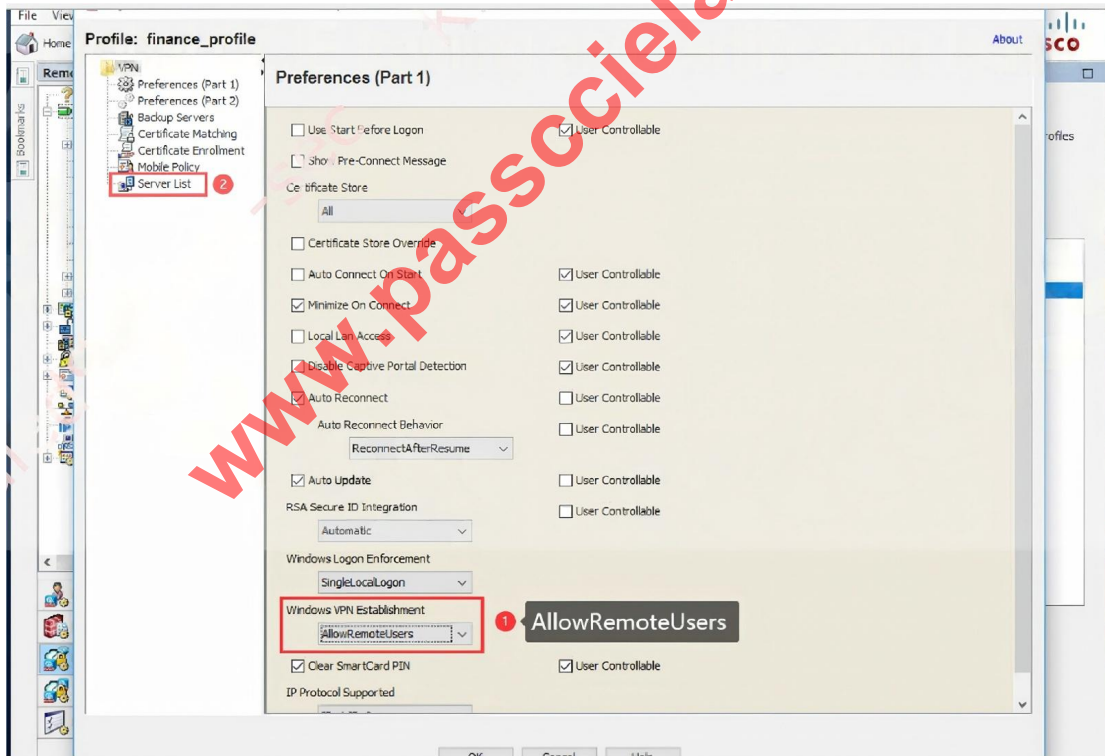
File View

Home

Remo

Bookmarks

Profile: finance_profile

About

sco

rofiles

VPN
Preferences (Part 1)
Preferences (Part 2)
Backup Servers
Certificate Matching
Certificate Enrollment
Mobile Policy
Server List

2

Preferences (Part 1)

Use Start Before Logon
User Controllable
Show Pre-Connect Message
Certificate Store
All
Certificate Store Override
Auto Connect On Start
User Controllable
Minimize On Connect
User Controllable
Local Lan Access
User Controllable
Disable Captive Portal Detection
User Controllable
Auto Reconnect
User Controllable
Auto Reconnect Behavior
ReconnectAfterResume
User Controllable
Auto Update
User Controllable
RSA Secure ID Integration
Automatic
User Controllable
Windows Logon Enforcement
SingleLocalLogon
Windows VPN Establishment
AllowRemoteUsers
1
AllowRemoteUsers
Clear SmartCard PIN
User Controllable
IP Protocol Supported

www.passcciela